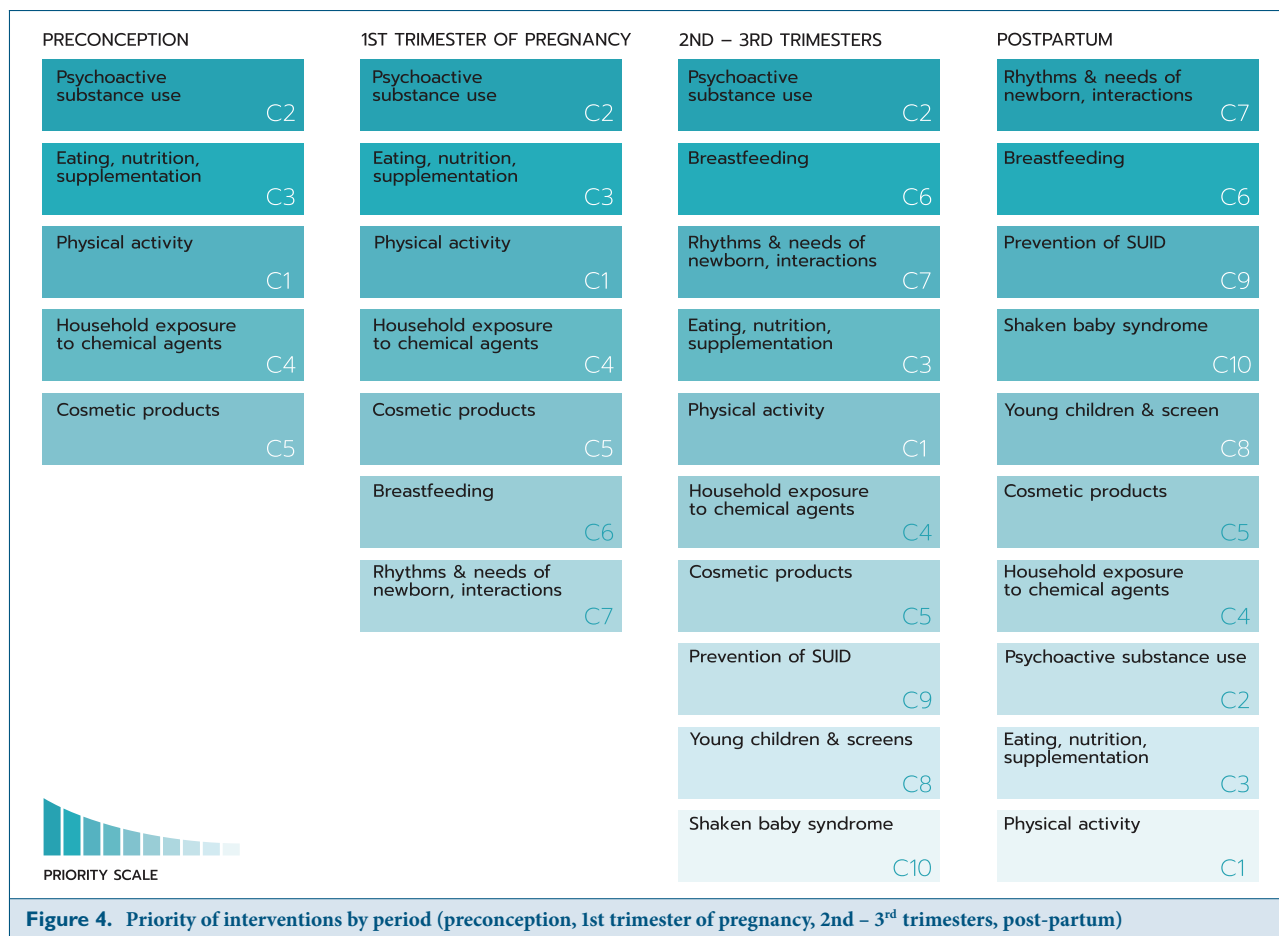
PRECONCEPTION

Psychoactive substance use C2

Eating, nutrition, supplementation C3

Physical activity C1

Household exposure to chemical agents C4

Cosmetic products C5

1ST TRIMESTER OF PREGNANCY

Psychoactive substance use C2

Eating, nutrition, supplementation C3

Physical activity C1

Household exposure to chemical agents C4

Cosmetic products C5

Breastfeeding C6

Rhythms & needs of newborn, interactions C7

2ND – 3RD TRIMESTERS

Psychoactive substance use C2

Breastfeeding C6

Rhythms & needs of newborn, interactions C7

Eating, nutrition, supplementation C3

Physical activity C1

Household exposure to chemical agents C4

Cosmetic products C5

Prevention of SUID C9

Young children & screens C8

Shaken baby syndrome C10

POSTPARTUM

Rhythms & needs of newborn, interactions C7

Breastfeeding C6

Prevention of SUID C9

Shaken baby syndrome C10

Young children & screen C8

Cosmetic products C5

Household exposure to chemical agents C4

Psychoactive substance use C2

Eating, nutrition, supplementation C3

Physical activity C1

PRIORITY SCALE

Figure 4. Priority of interventions by period (preconception, 1st trimester of pregnancy, 2nd – 3$^{rd}$ trimesters, post-partum)